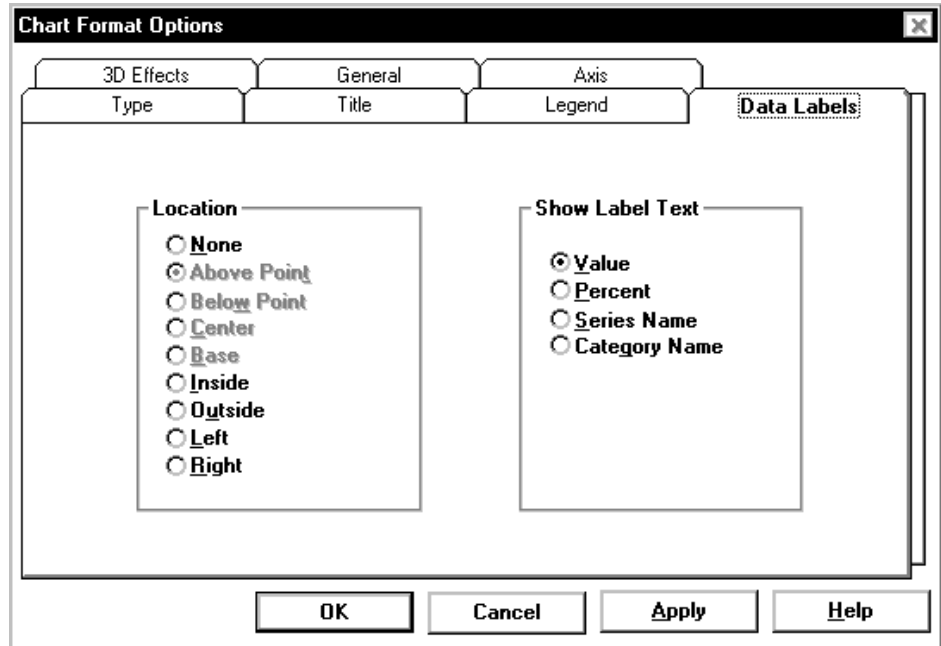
Chart Format Options

3D Effects
General
Axis
Type
Title
Legend
Data Labels

Location
None
Above Point
Below Point
Center
Base
Inside
Outside
Left
Right

Show Label Text
Value
Percent
Series Name
Category Name

OK
Cancel
Apply
Help